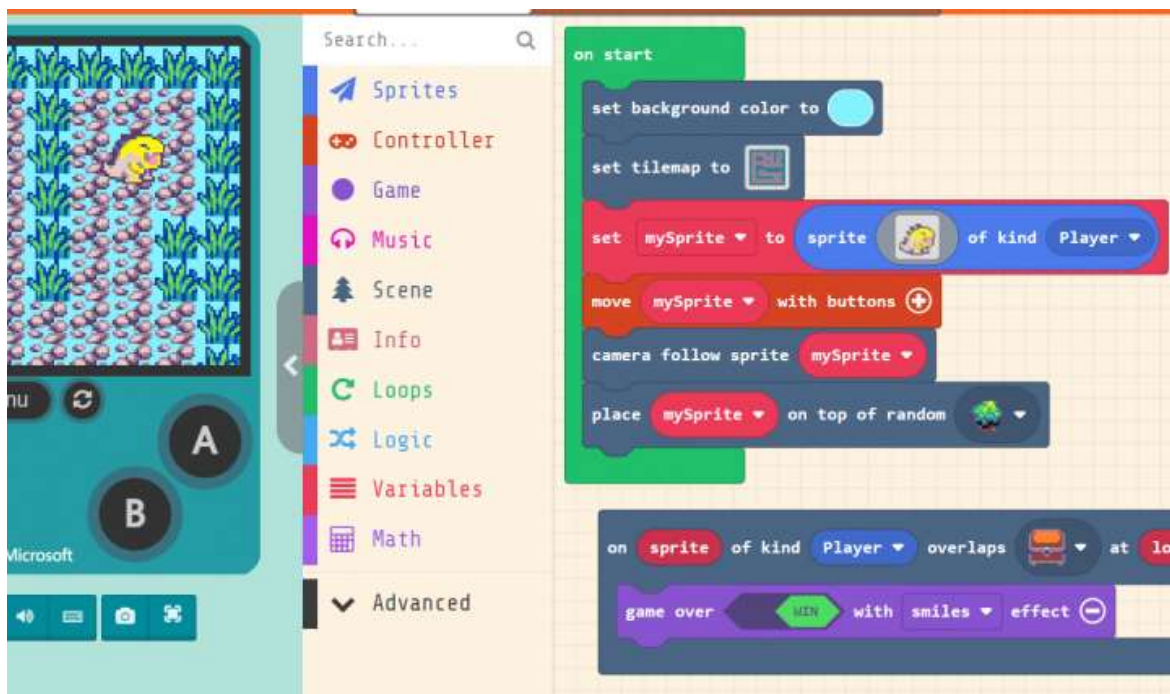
nu

A

B

Microsoft

Search...

Sprites
Controller
Game
Music
Scene
Info
Loops
Logic
Variables
Math
Advanced

on start
set background color to
set tilemap to
set mySprite ▾ to sprite of kind Player ▾
move mySprite ▾ with buttons
camera follow sprite mySprite ▾
place mySprite ▾ on top of random ▾

on sprite of kind Player ▾ overlaps ▾ at lo
game over WIN with smiles ▾ effect